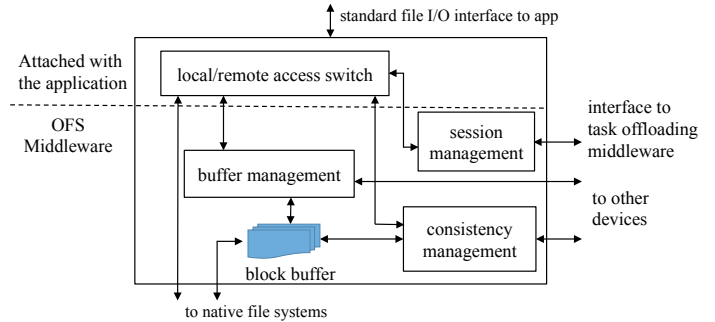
standard file I/O interface to app

Attached with the application

local/remote access switch

OFS Middleware

session management

interface to task offloading middleware

buffer management

to other devices

consistency management

block buffer

to native file systems